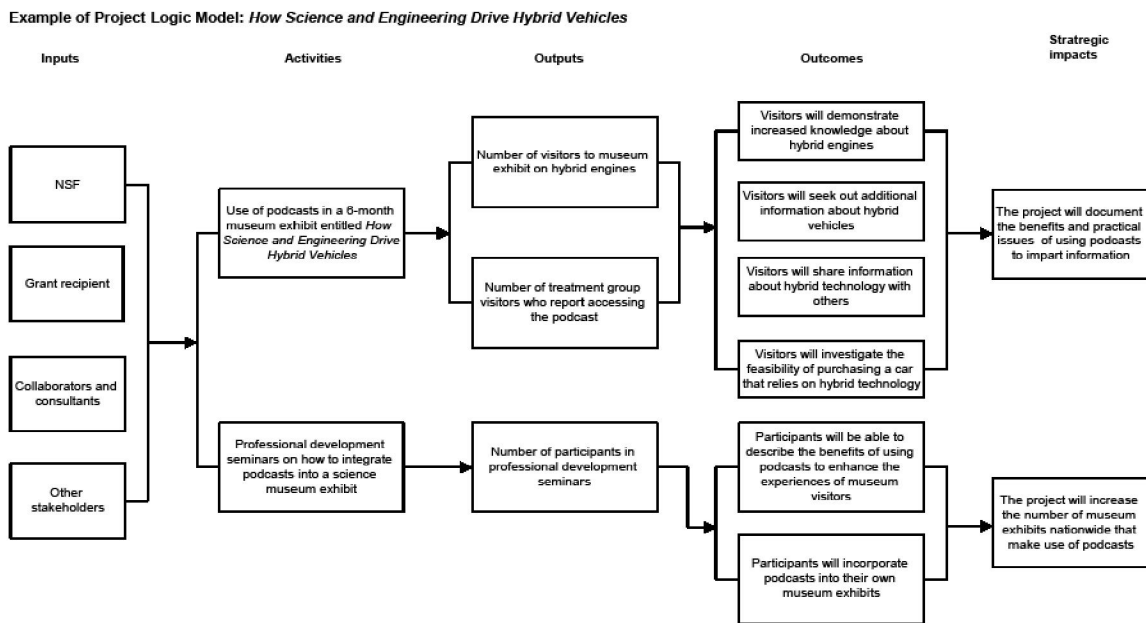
Example of Project Logic Model: *How Science and Engineering Drive Hybrid Vehicles*

Inputs

Activities

Outputs

Outcomes

Stratregic impacts

NSF

Grant recipient

Collaborators and consultants

Other stakeholders

Use of podcasts in a 6-month museum exhibit entitled *How Science and Engineering Drive Hybrid Vehicles*

Professional development seminars on how to integrate podcasts into a science museum exhibit

Number of visitors to museum exhibit on hybrid engines

Number of treatment group visitors who report accessing the podcast

Number of participants in professional development seminars

Visitors will demonstrate increased knowledge about hybrid engines

Visitors will seek out additional information about hybrid vehicles

Visitors will share information about hybrid technology with others

Visitors will investigate the feasibility of purchasing a car that relies on hybrid technology

Participants will be able to describe the benefits of using podcasts to enhance the experiences of museum visitors

Participants will incorporate podcasts into their own museum exhibits

The project will document the benefits and practical issues of using podcasts to impart information

The project will increase the number of museum exhibits nationwide that make use of podcasts